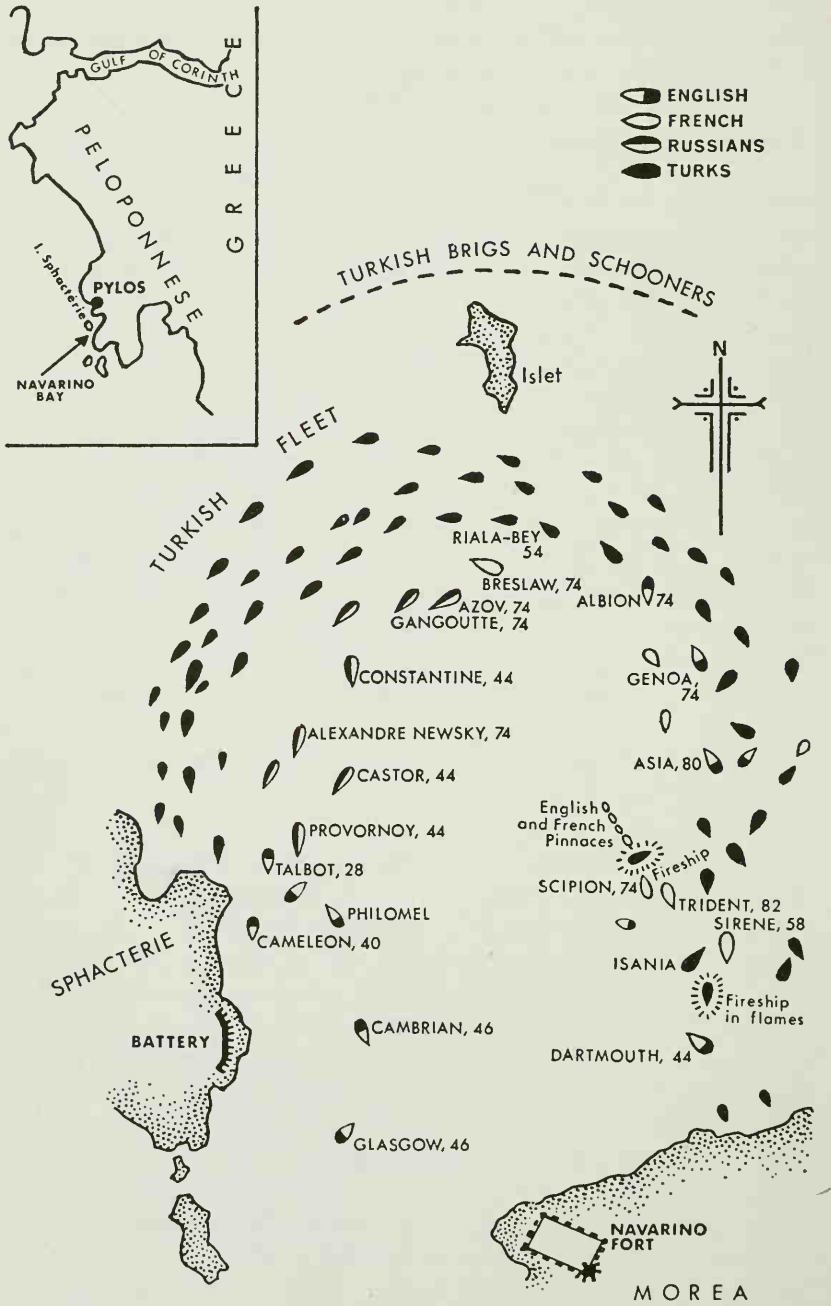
GULF OF CORINTH
PELOPONNESE
GREECE
PYLOS
I. Sphactérie
NAVARINO BAY

ENGLISH
FRENCH
RUSSIANS
TURKS

TURKISH BRIGS AND SCHOONERS
Islet
N
TURKISH FLEET
RIALA-BEY 54
BRESLAW, 74
ALBION 74
AZOV, 74
GANGOUTTE, 74
CONSTANTINE, 44
GENOA, 74
ALEXANDRE NEWSKY, 74
CASTOR, 44
ASIA, 80
English and French Pinnaces
PROVORNOY, 44
Fireship
TALBOT, 28
SCIPION, 74
TRIDENT, 82
PHILOMEL
SIRENE, 58
CAMELEON, 40
ISANIA
SPHACTERIE
Fireship in flames
BATTERY
CAMBRIAN, 46
DARTMOUTH, 44
GLASGOW, 46
NAVARINO FORT
MOREA